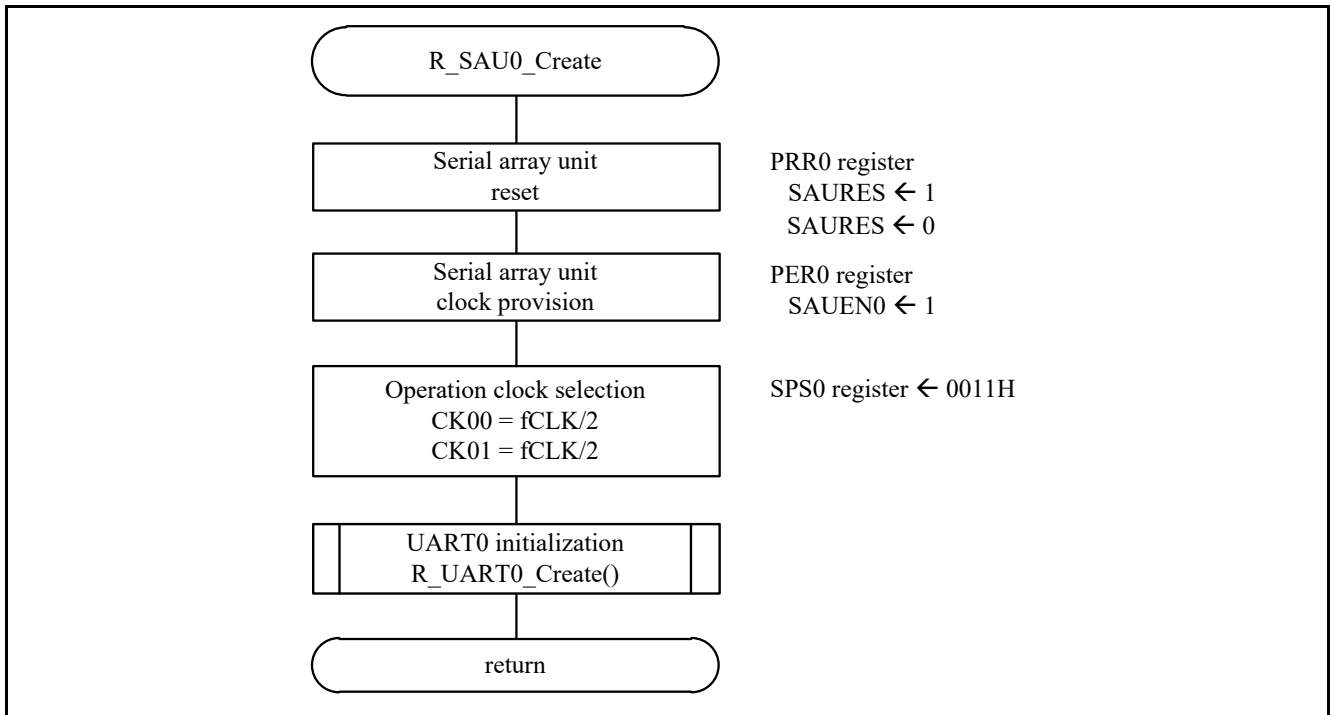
R_SAU0_Create

Serial array unit reset

PRR0 register
SAURES ← 1
SAURES ← 0

Serial array unit clock provision

PER0 register
SAUEN0 ← 1

Operation clock selection
CK00 = fCLK/2
CK01 = fCLK/2

SPS0 register ← 0011H

UART0 initialization
R_UART0_Create()

return